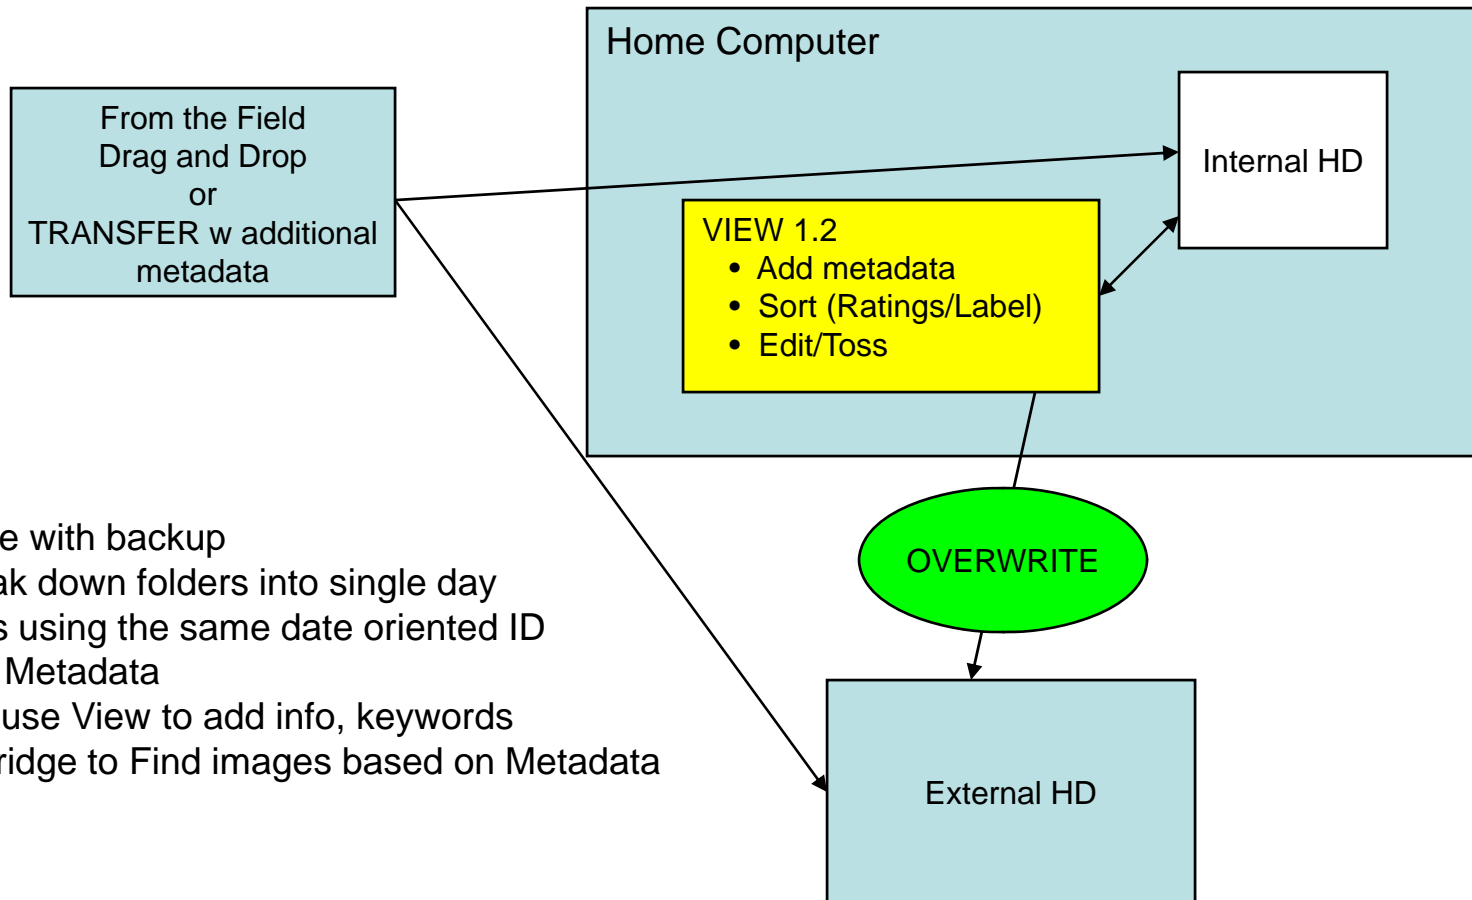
Home Computer

From the Field
Drag and Drop
or
TRANSFER w additional metadata

Internal HD

VIEW 1.2
• Add metadata
• Sort (Ratings/Label)
• Edit/Toss

OVERWRITE

External HD

e with backup
ak down folders into single day
s using the same date oriented ID
Metadata
use View to add info, keywords
ridge to Find images based on Metadata